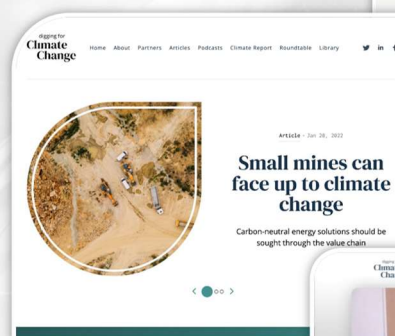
digging for
Climate Change

Home About Partners Articles Podcasts Climate Report Roundtable Library

Article - Jan 28, 2022

Small mines can face up to climate change

Carbon-neutral energy solutions should be sought through the value chain

Clima Cha